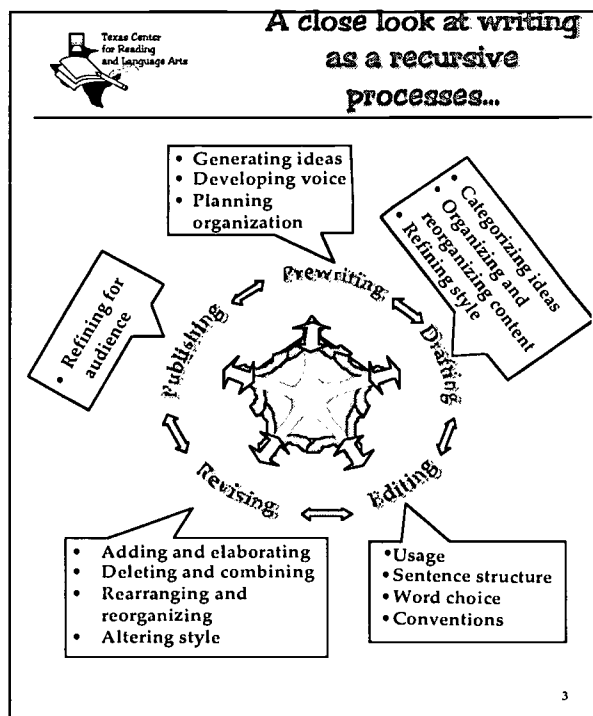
Texas Center for Reading and Language Arts

A close look at writing as a recursive processes...

• Generating ideas
• Developing voice
• Planning organization

• Categorizing ideas
• Organizing and reorganizing content
• Refining style

• Refining for audience

Prewriting

Drafting

Editing

Revising

Publishing

• Adding and elaborating
• Deleting and combining
• Rearranging and reorganizing
• Altering style

•Usage
•Sentence structure
•Word choice
•Conventions

3